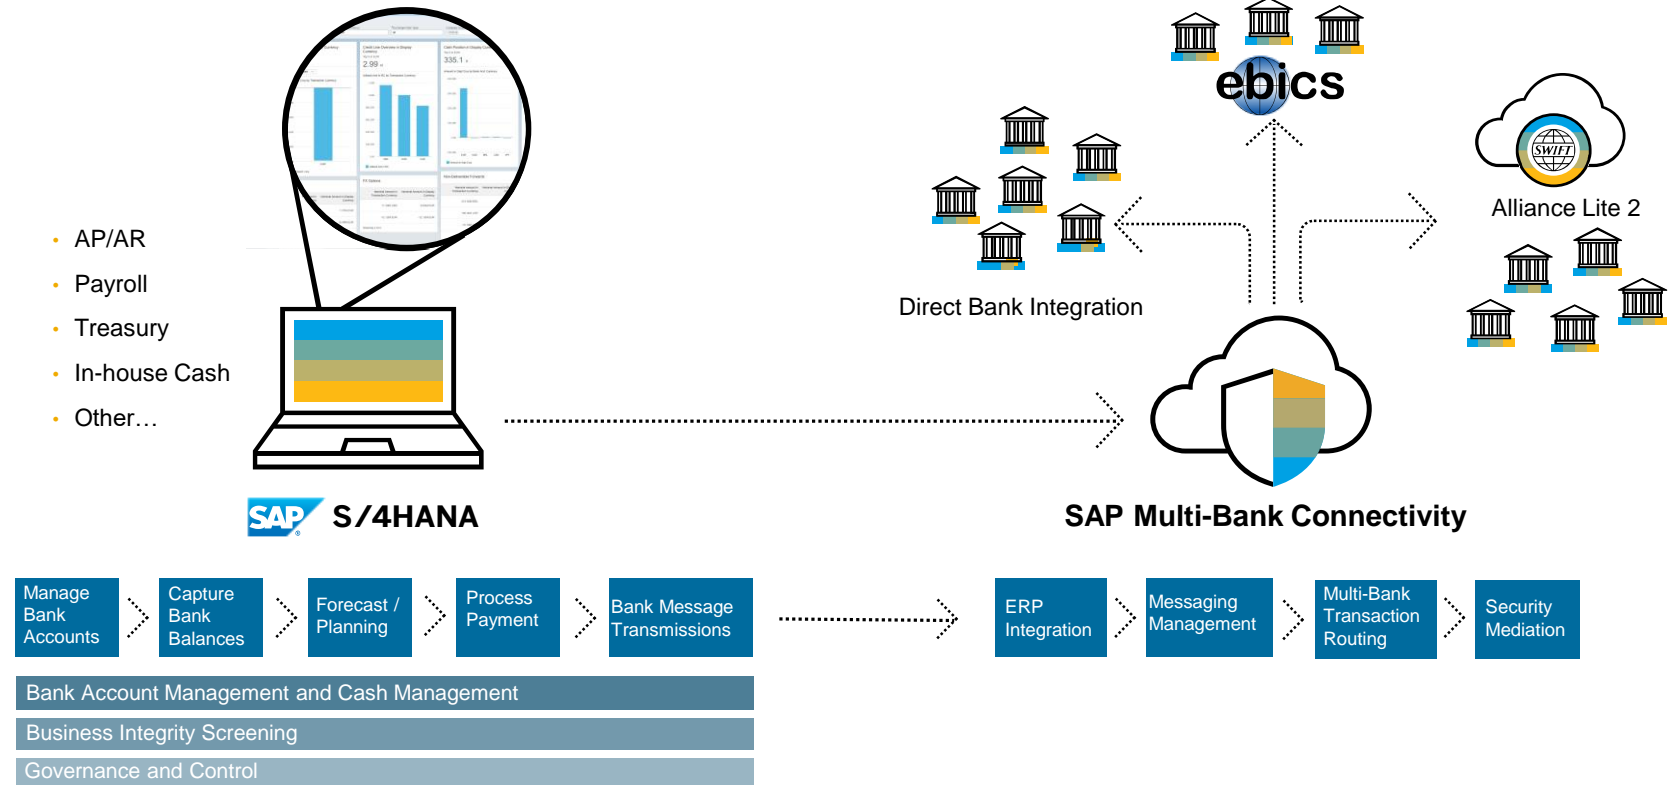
ebics

Alliance Lite 2

Direct Bank Integration

- AP/AR
- Payroll
- Treasury
- In-house Cash
- Other…

SAP S/4HANA

SAP Multi-Bank Connectivity

Manage Bank Accounts

Capture Bank Balances

Forecast / Planning

Process Payment

Bank Message Transmissions

ERP Integration

Messaging Management

Multi-Bank Transaction Routing

Security Mediation

Bank Account Management and Cash Management

Business Integrity Screening

Governance and Control